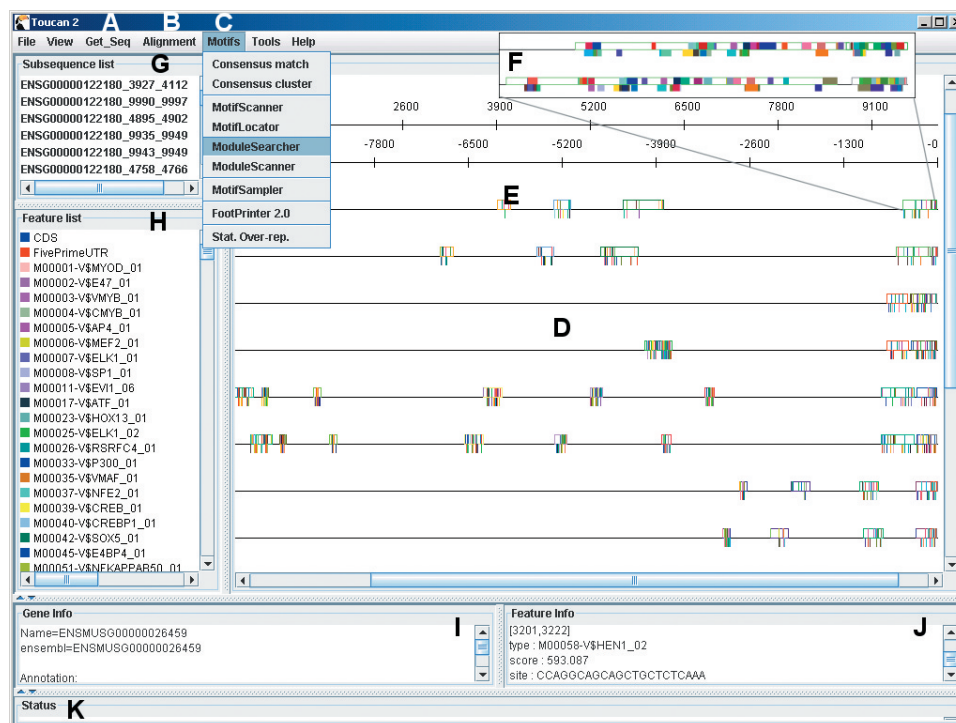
Toucan 2 A B C

File View Get_Seq Alignment Motifs Tools Help

Subsequence list G

ENSG00000122180_3927_4112
ENSG00000122180_9990_9997
ENSG00000122180_4895_4902
ENSG00000122180_9935_9949
ENSG00000122180_9943_9949
ENSG00000122180_4758_4766

Consensus match
Consensus cluster
MotifScanner
MotifLocator
ModuleSearcher
ModuleScanner
MotifSampler
FootPrinter 2.0
Stat. Over-rep.

F

2600 3900 5200 6500 7800 9100

-7800 -6500 -5200 -3900 -2600 -1300 -0

E

Feature list H

CDS
FivePrimeUTR
M00001-V$MYOD_01
M00002-V$E47_01
M00003-V$VMYB_01
M00004-V$CMYB_01
M00005-V$AP4_01
M00006-V$MEF2_01
M00007-V$ELK1_01
M00008-V$SP1_01
M00011-V$EVI1_06
M00017-V$ATF_01
M00023-V$HOX13_01
M00025-V$ELK1_02
M00026-V$RSRFC4_01
M00033-V$P300_01
M00035-V$VMAF_01
M00037-V$NFE2_01
M00039-V$CREB_01
M00040-V$CREBP1_01
M00042-V$SOX5_01
M00045-V$E4BP4_01
M00051-V$NFKAPPAB50_01

D

Gene Info I

Name=ENSMUSG00000026459
ensembl=ENSMUSG00000026459

Annotation:

Feature Info J

[3201,3222]
type : M00058-V$HEN1_02
score : 593.087
site : CCAGGCAGCAGCTGCTCTCAAA

Status K